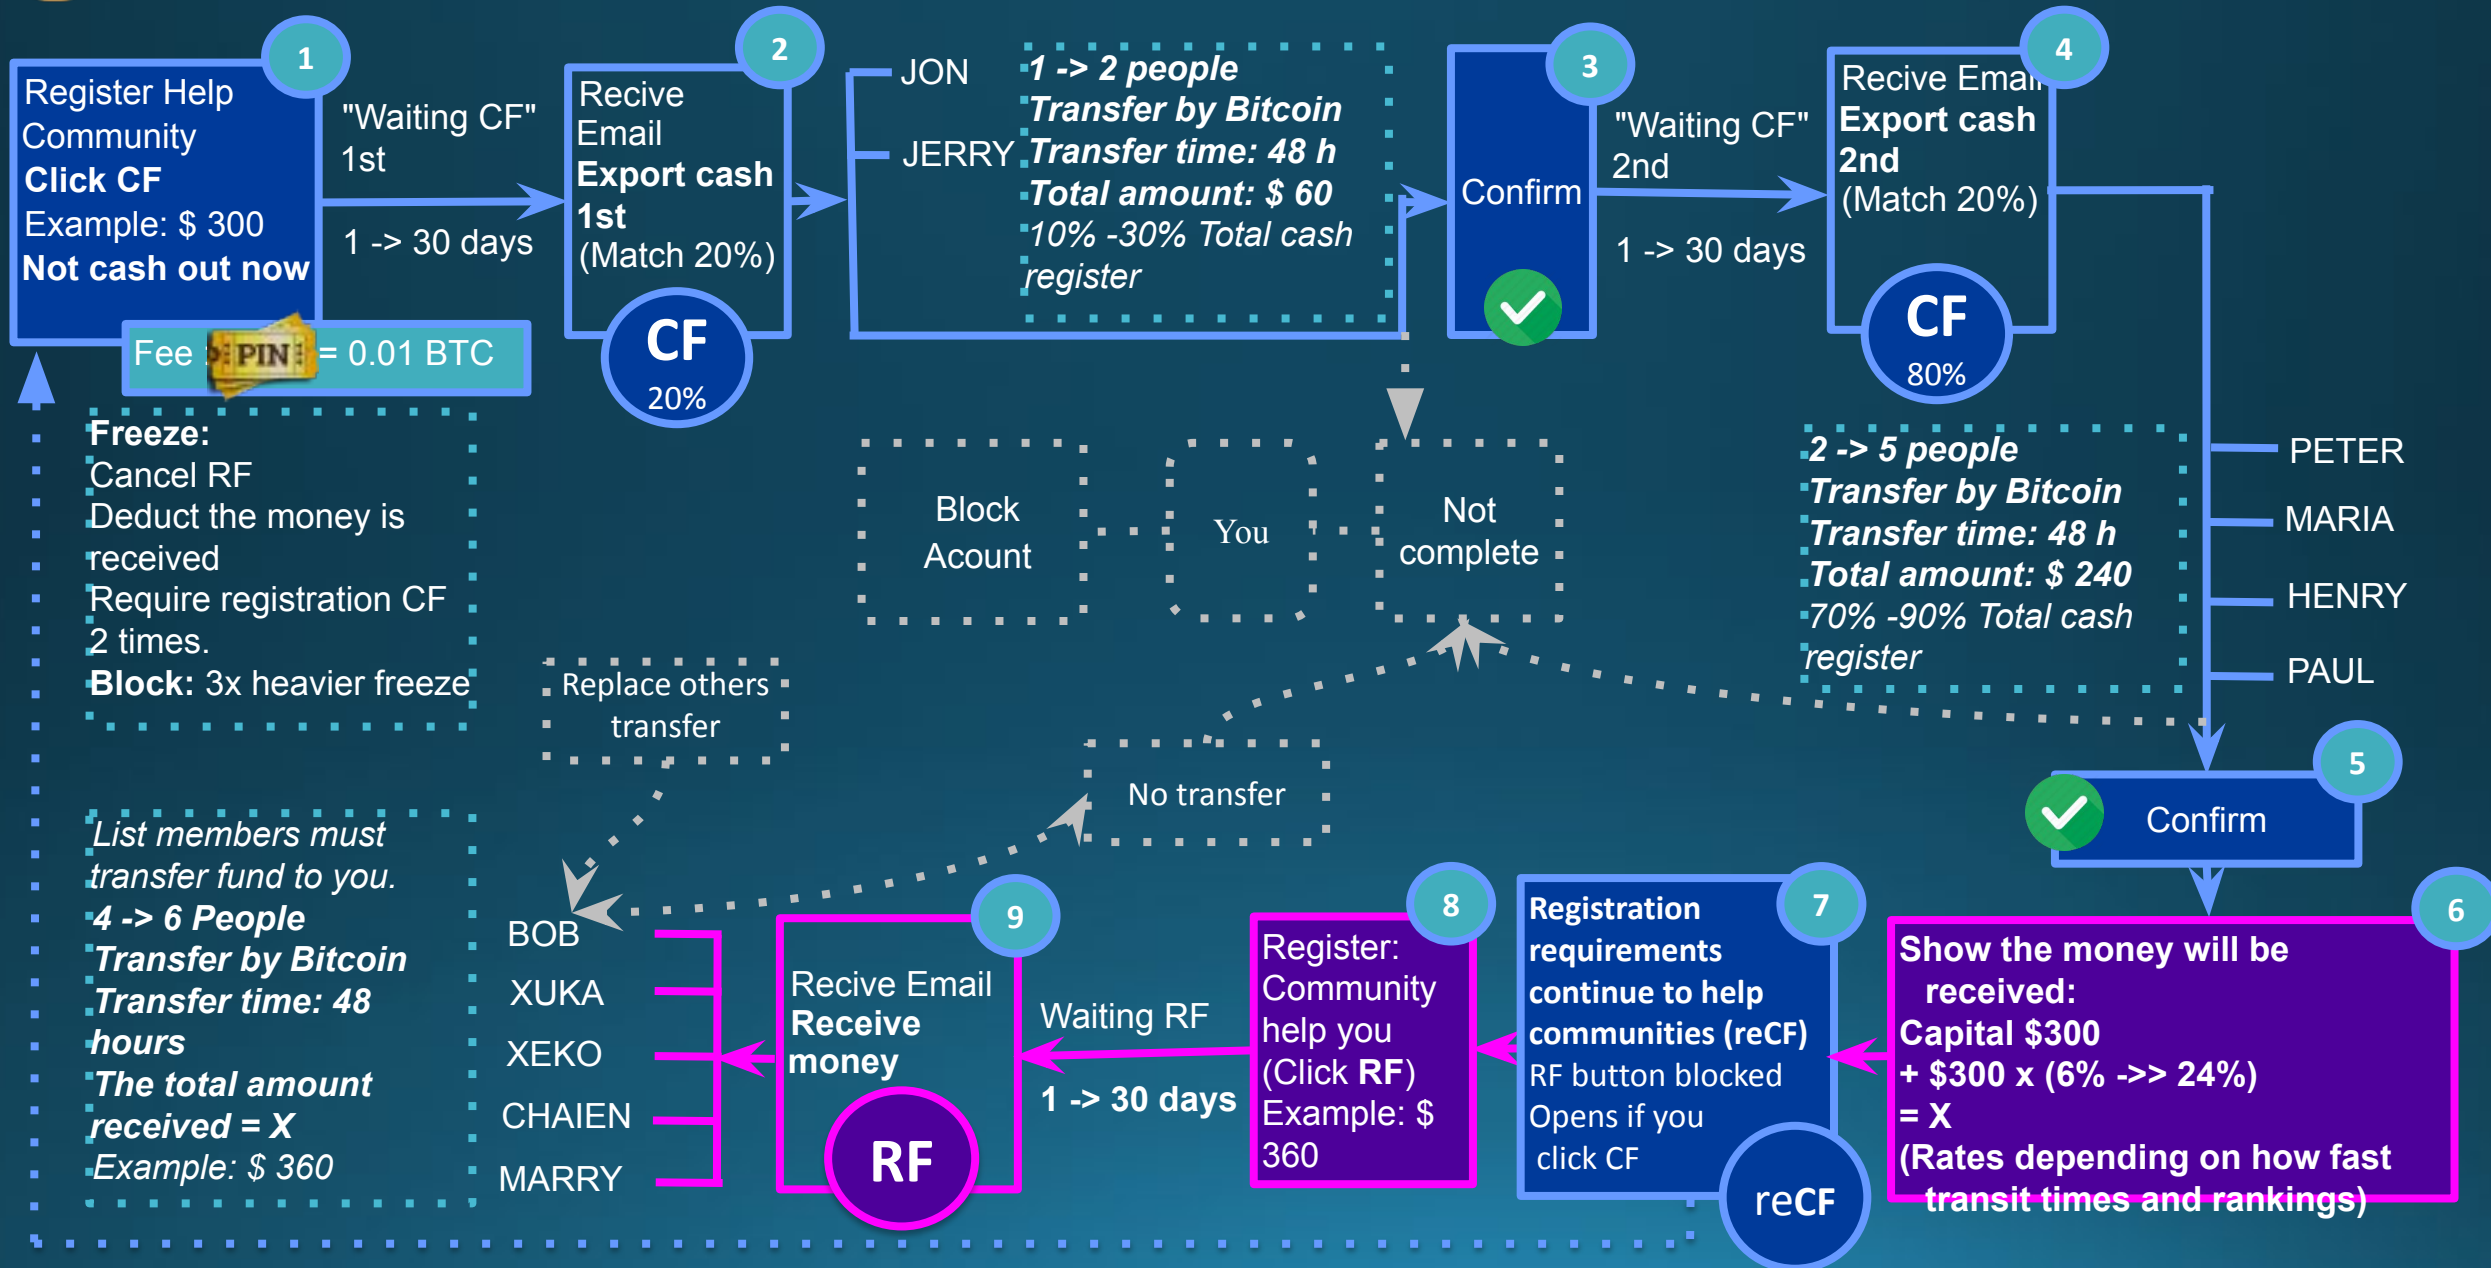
1

Register Help Community
**Click CF**
Example: $ 300
**Not cash out now**

Fee PIN = 0.01 BTC

"Waiting CF" 1st

1 -> 30 days

2

Recive Email
**Export cash 1st**
(Match 20%)

CF
20%

JON

JERRY

*1 -> 2 people*
*Transfer by Bitcoin*
*Transfer time: 48 h*
*Total amount: $ 60*
*10% -30% Total cash register*

3

Confirm

"Waiting CF" 2nd

1 -> 30 days

4

Recive Email
**Export cash 2nd**
(Match 20%)

CF
80%

**Freeze:**
Cancel RF
Deduct the money is received
Require registration CF 2 times.
**Block:** 3x heavier freeze

Block Acount

You

Not complete

*2 -> 5 people*
*Transfer by Bitcoin*
*Transfer time: 48 h*
*Total amount: $ 240*
*70% -90% Total cash register*

PETER

MARIA

HENRY

PAUL

Replace others transfer

No transfer

5

Confirm

*List members must transfer fund to you.*
*4 -> 6 People*
*Transfer by Bitcoin*
*Transfer time: 48 hours*
*The total amount received = X*
*Example: $ 360*

BOB
XUKA
XEKO
CHAIEN
MARRY

9

Recive Email
**Receive money**

RF

Waiting RF

1 -> 30 days

8

Register: Community help you (Click **RF**)
Example: $ 360

7

**Registration requirements continue to help communities (reCF)**
RF button blocked
Opens if you click CF

reCF

6

**Show the money will be received:**
**Capital $300**
**+ $300 x (6% ->> 24%)**
**= X**
**(Rates depending on how fast transit times and rankings)**